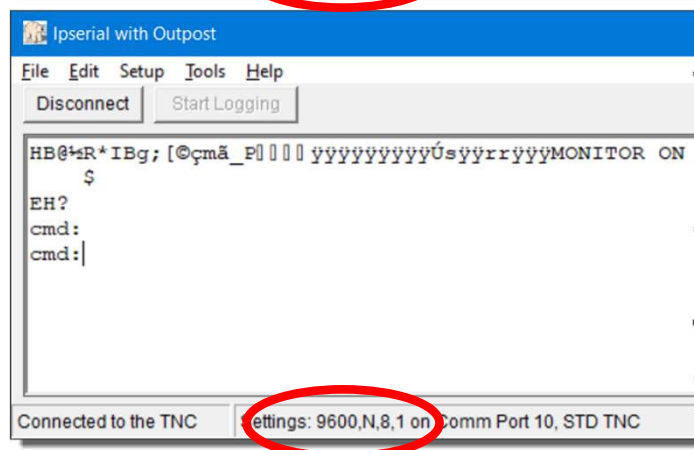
Ipserial with Outpost

File Edit Setup Tools Help

Disconnect Start Logging

HB@¼R*IBg;[©çmã_P▯▯▯▯ ÿÿÿÿÿÿÿÿÿÿÚsÿÿrrÿÿÿMONITOR ON
$
EH?
cmd:
cmd:

Connected to the TNC Settings: 9600,N,8,1 on Comm Port 10, STD TNC